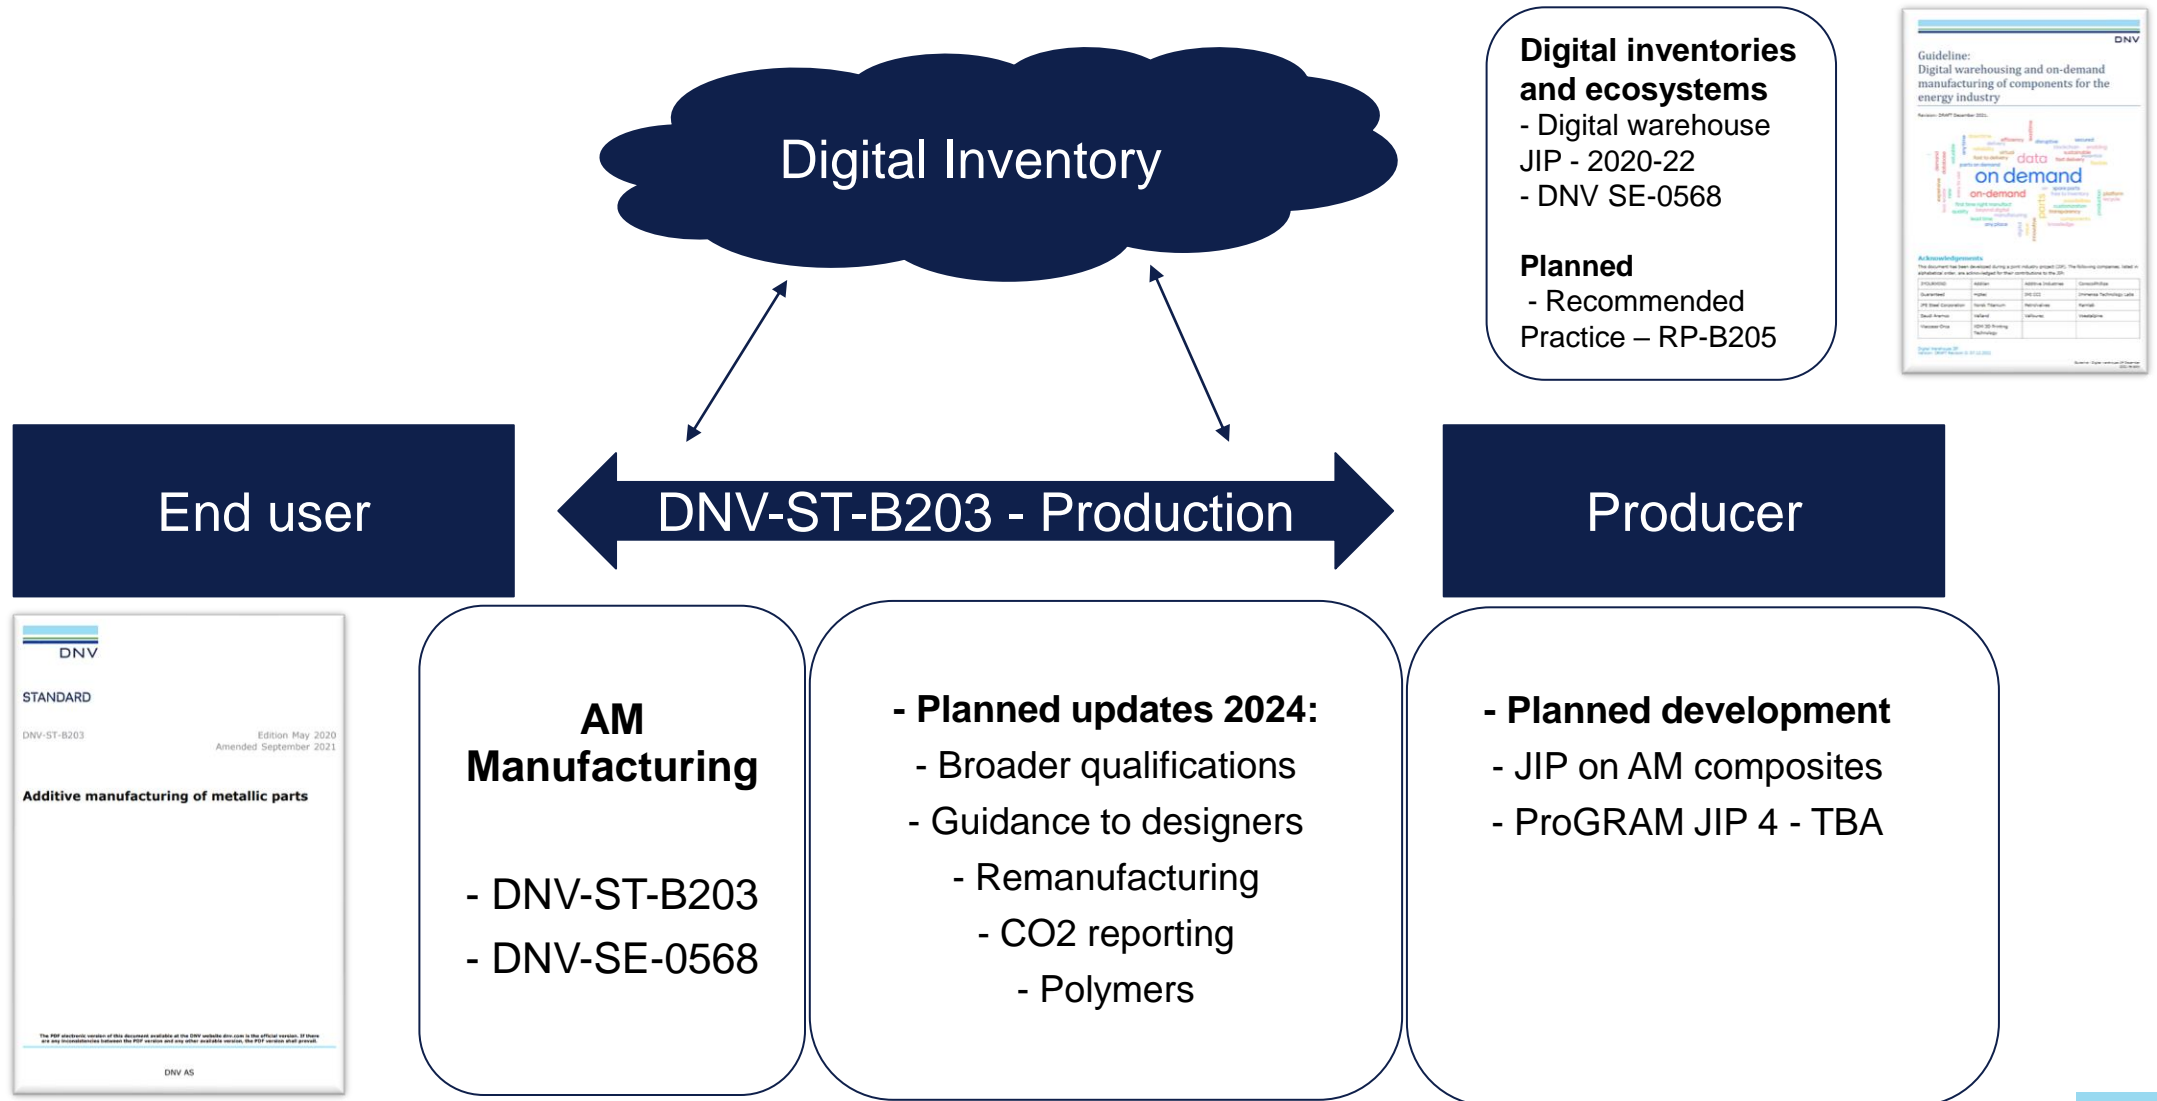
Digital Inventory

Digital inventories and ecosystems
- Digital warehouse JIP - 2020-22
- DNV SE-0568

Planned
- Recommended Practice – RP-B205

DNV
Guideline:
Digital warehousing and on-demand manufacturing of components for the energy industry

data
on demand
on-demand

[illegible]

End user

DNV-ST-B203 - Production

Producer

DNV
STANDARD
DNV-ST-B203
Edition May 2020
Amended September 2021
Additive manufacturing of metallic parts

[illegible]

DNV AS

AM Manufacturing

- DNV-ST-B203
- DNV-SE-0568

- Planned updates 2024:
- Broader qualifications
- Guidance to designers
- Remanufacturing
- CO2 reporting
- Polymers

- Planned development
- JIP on AM composites
- ProGRAM JIP 4 - TBA